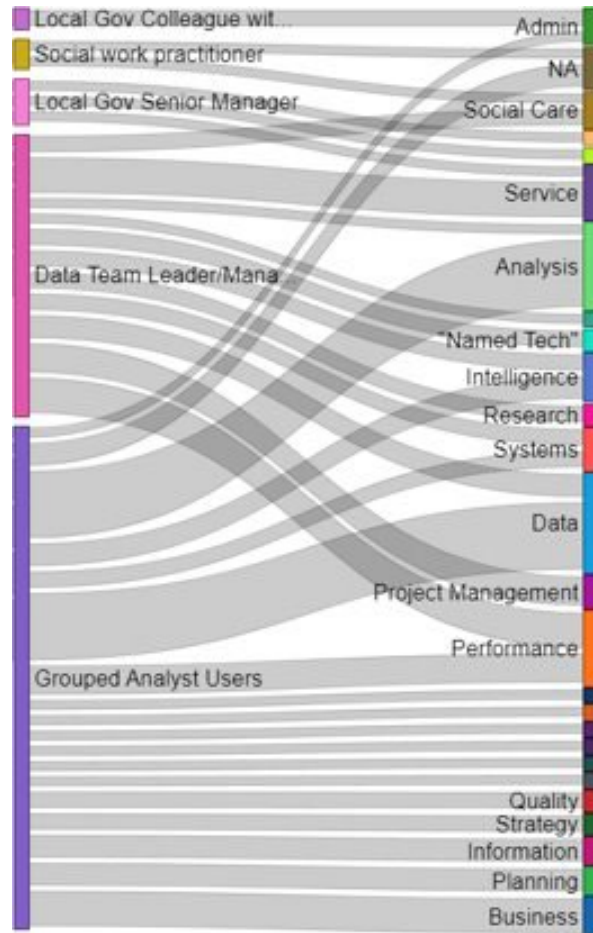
Local Gov Colleague wit...
Social work practitioner
Local Gov Senior Manager
Data Team Leader/Mana...
Grouped Analyst Users

Admin
NA
Social Care
Service
Analysis
"Named Tech"
Intelligence
Research
Systems
Data
Project Management
Performance
Quality
Strategy
Information
Planning
Business